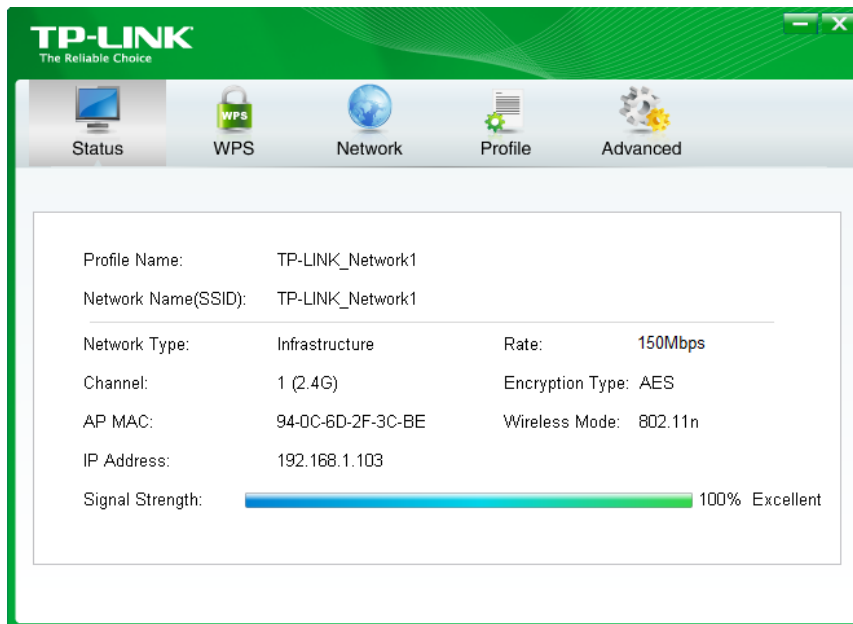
TP-LINK
The Reliable Choice

Status
WPS
WPS
Network
Profile
Advanced

Profile Name: TP-LINK_Network1
Network Name(SSID): TP-LINK_Network1

| | | | |
|---|---|---|---|
| Network Type: | Infrastructure | Rate: | 150Mbps |
| Channel: | 1 (2.4G) | Encryption Type: | AES |
| AP MAC: | 94-0C-6D-2F-3C-BE | Wireless Mode: | 802.11n |
| IP Address: | 192.168.1.103 | | |

Signal Strength: 100% Excellent